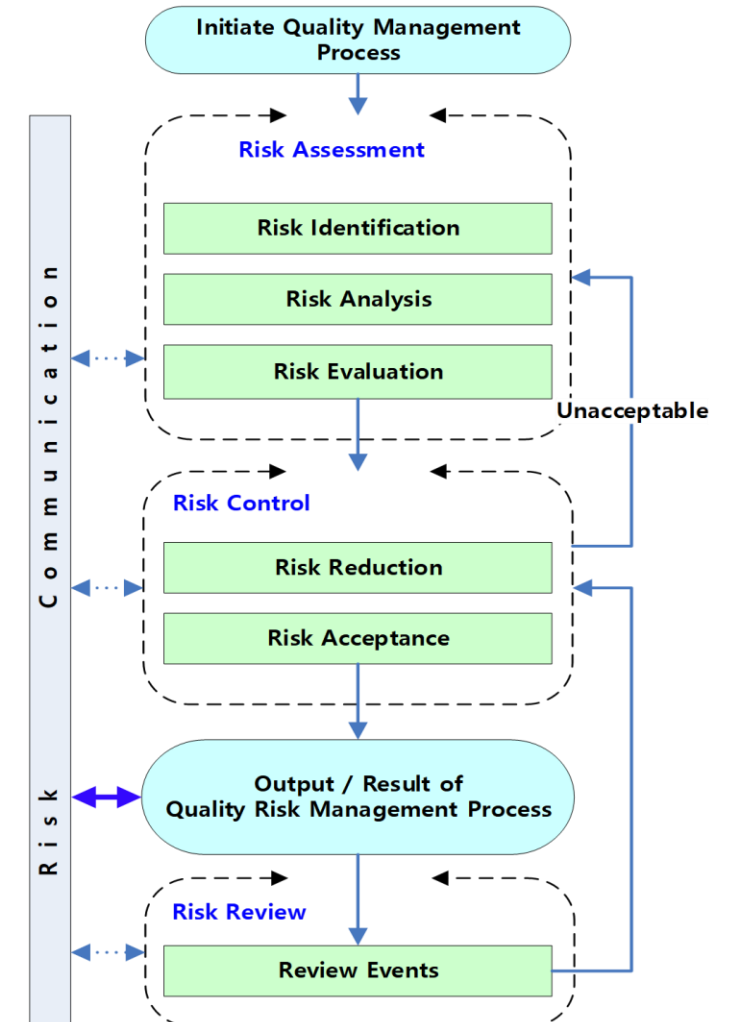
Initiate Quality Management Process

Risk Assessment

Risk Identification

Risk Analysis

Risk Evaluation

Unacceptable

Risk Control

Risk Reduction

Risk Acceptance

Output / Result of Quality Risk Management Process

Risk Review

Review Events

Risk Communication